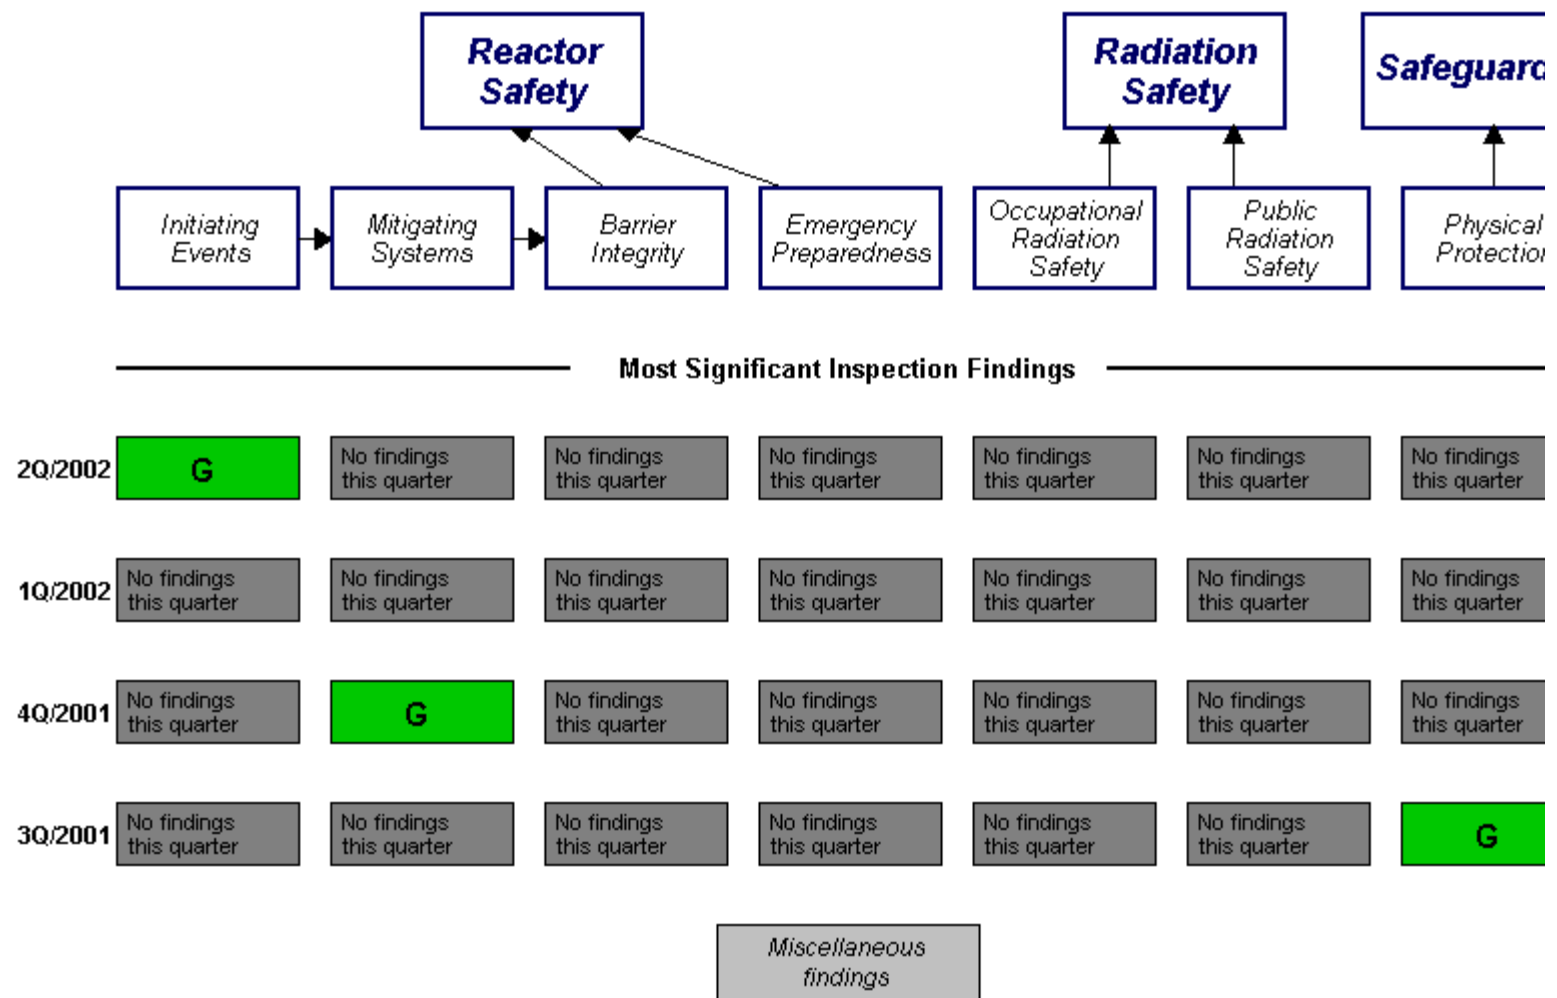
Reactor Safety

Radiation Safety

Safeguard

Initiating Events

Mitigating Systems

Barrier Integrity

Emergency Preparedness

Occupational Radiation Safety

Public Radiation Safety

Physical Protectio

Most Significant Inspection Findings

| | | | | | | | |
|---|---|---|---|---|---|---|---|
| 2Q/2002 | G | No findings this quarter | No findings this quarter | No findings this quarter | No findings this quarter | No findings this quarter | No findings this quarter |
| 1Q/2002 | No findings this quarter | No findings this quarter | No findings this quarter | No findings this quarter | No findings this quarter | No findings this quarter | No findings this quarter |
| 4Q/2001 | No findings this quarter | G | No findings this quarter | No findings this quarter | No findings this quarter | No findings this quarter | No findings this quarter |
| 3Q/2001 | No findings this quarter | No findings this quarter | No findings this quarter | No findings this quarter | No findings this quarter | No findings this quarter | G |

Miscellaneous findings